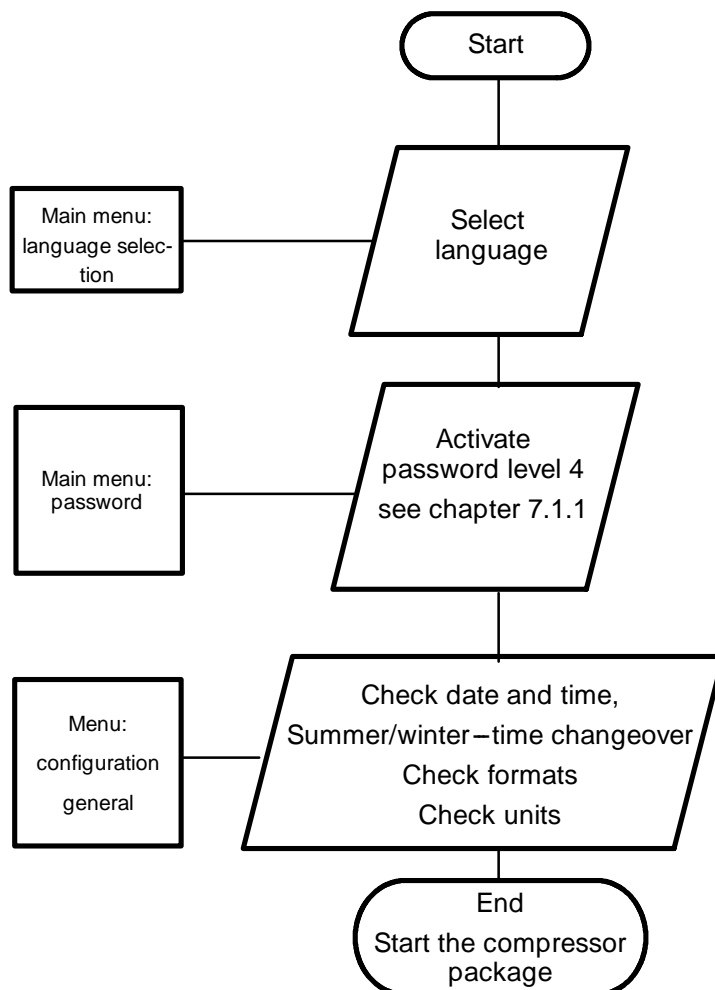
Start

Main menu: language selection

Select language

Main menu: password

Activate password level 4 see chapter 7.1.1

Menu: configuration general

Check date and time, Summer/winter – time changeover Check formats Check units

End Start the compressor package